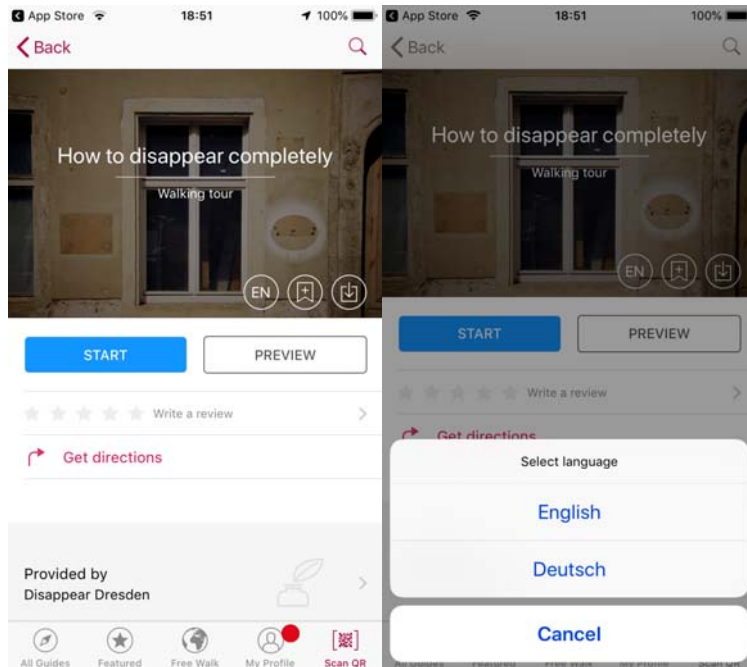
App Store 18:51 100%
Back

How to disappear completely
Walking tour

EN

START
PREVIEW

Write a review

Get directions

Provided by
Disappear Dresden

All Guides Featured Free Walk My Profile Scan QR

App Store 18:51 100%
Back

How to disappear completely
Walking tour

EN

START
PREVIEW

Write a review

Get directions

Select language

English

Deutsch

Cancel